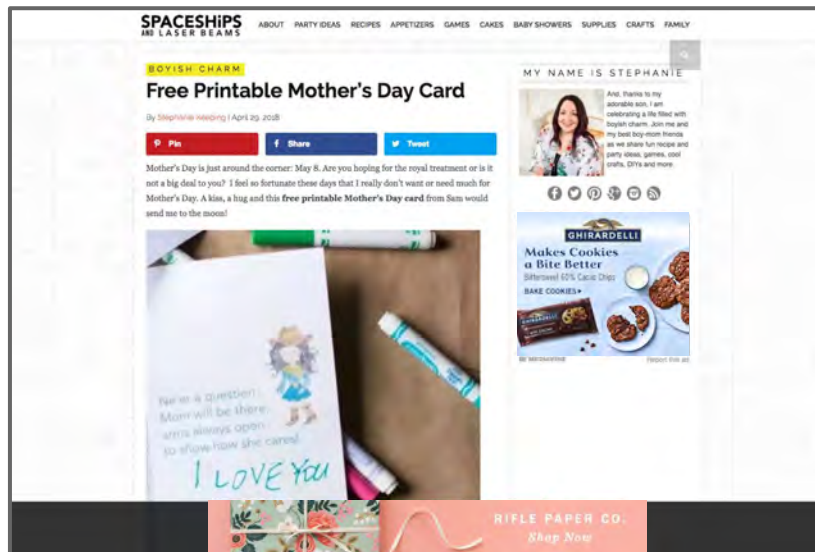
SPACESHIPS AND LASER BEAMS

ABOUT PARTY IDEAS RECIPES APPETIZERS GAMES CAKES BABY SHOWERS SUPPLIES CRAFTS FAMILY

BOYISH CHARM

Free Printable Mother's Day Card

By Stephanie Keeping | April 29, 2018

Pin

Share

Tweet

Mother's Day is just around the corner: May 8. Are you hoping for the royal treatment or is it not a big deal to you? I feel so fortunate these days that I really don't want or need much for Mother's Day. A kiss, a hug and this free printable Mother's Day card from Sam would send me to the moon!

Never a question:
Mom will be there
arms always open
to show how she cares!

I LOVE YOU

MY NAME IS STEPHANIE

And, thanks to my adorable son, I am celebrating a life filled with boyish charm. Join me and my best boy-mom friends as we share fun recipe and party ideas, games, cool crafts, DIYs and more.

GHIRARDELLI

Makes Cookies a Bite Better

Bittersweet 60% Cacao Chips

BAKE COOKIES ▸

GHIRARDELLI

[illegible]

Report this ad

RIFLE PAPER CO.

Shop Now